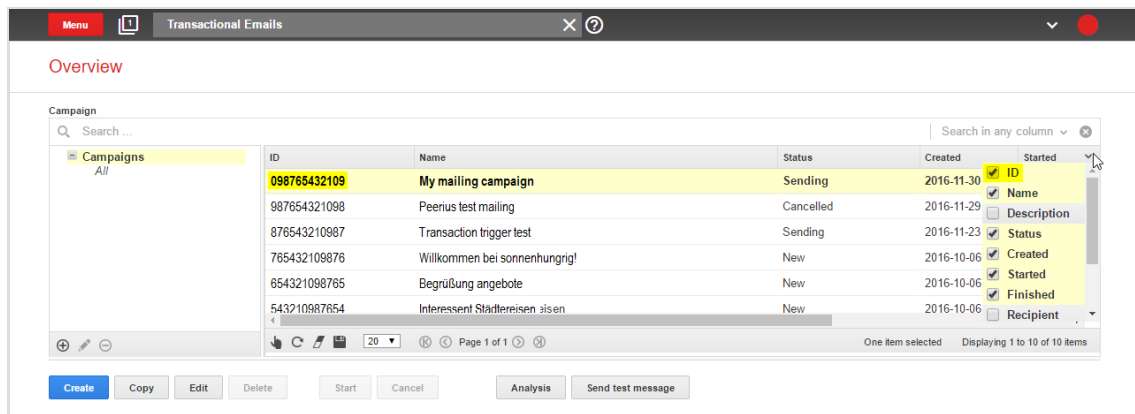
Menu 1 Transactional Emails

Overview

Campaign

Search ...

Search in any column

Campaigns
All

| ID | Name | Status | Created | Started |
|---|---|---|---|---|
| 098765432109 | My mailing campaign | Sending | 2016-11-30 | |
| 987654321098 | Peerius test mailing | Cancelled | 2016-11-29 | |
| 876543210987 | Transaction trigger test | Sending | 2016-11-23 | |
| 765432109876 | Willkommen bei sonnenhungrig! | New | 2016-10-06 | |
| 654321098765 | Begrüßung angebote | New | 2016-10-06 | |
| 543210987654 | Interessent Städtereisen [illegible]eisen | New | 2016-10-06 | |

ID
Name
Description
Status
Created
Started
Finished
Recipient

20 Page 1 of 1

One item selected Displaying 1 to 10 of 10 items

Create Copy Edit Delete Start Cancel Analysis Send test message